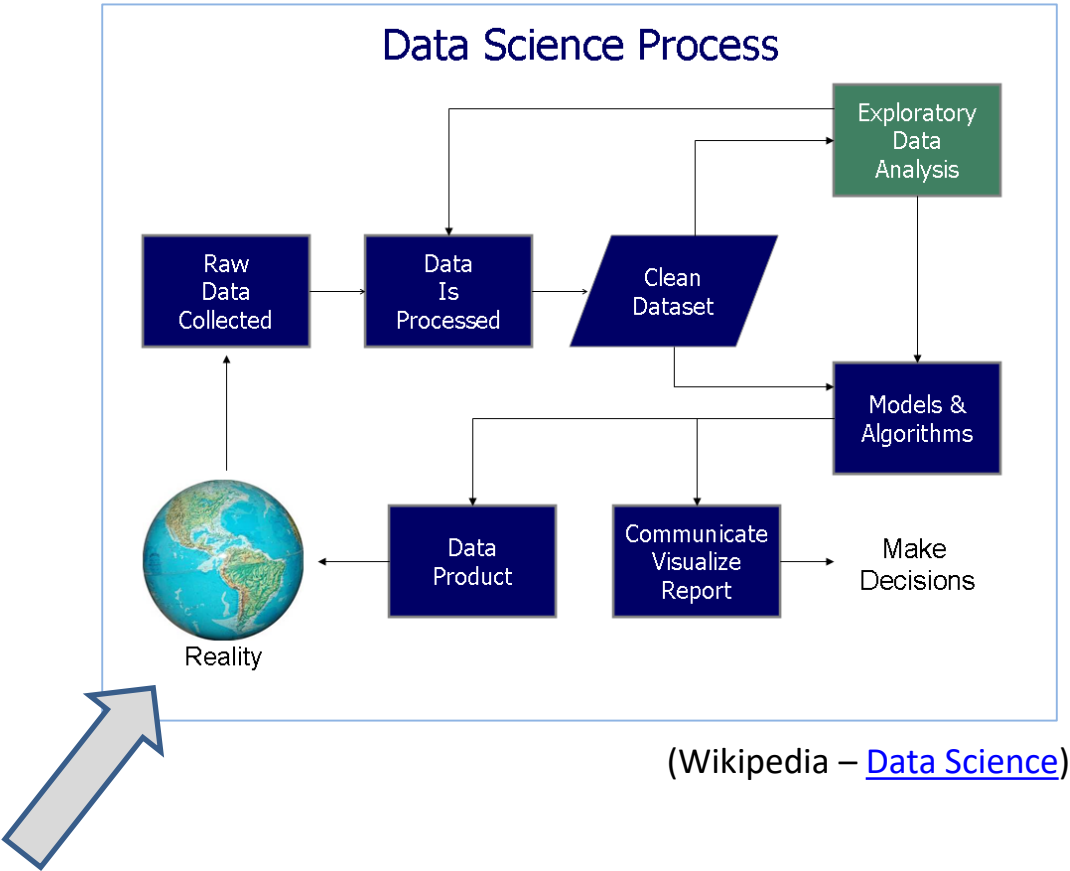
Data Science Process

Exploratory Data Analysis

Raw Data Collected

Data Is Processed

Clean Dataset

Models & Algorithms

Data Product

Communicate Visualize Report

Make Decisions

Reality

(Wikipedia – Data Science)